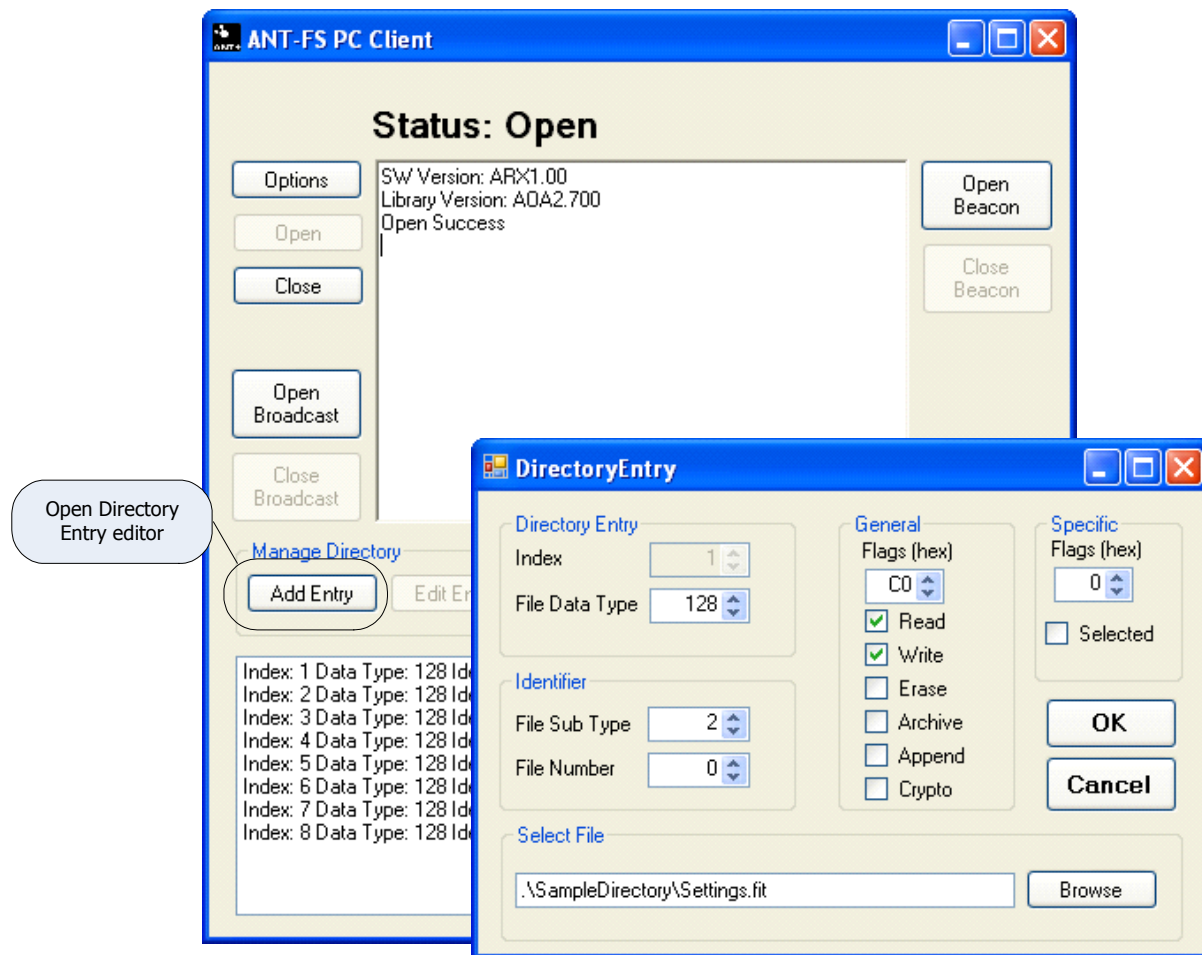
ANT-FS PC Client

Status: Open

Options
Open
Close
Open Broadcast
Close Broadcast

SW Version: ARX1.00
Library Version: AOA2.700
Open Success

Open Beacon
Close Beacon

Open Directory Entry editor

Manage Directory
Add Entry
Edit En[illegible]

Index: 1 Data Type: 128 Id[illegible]
Index: 2 Data Type: 128 Id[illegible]
Index: 3 Data Type: 128 Id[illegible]
Index: 4 Data Type: 128 Id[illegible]
Index: 5 Data Type: 128 Id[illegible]
Index: 6 Data Type: 128 Id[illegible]
Index: 7 Data Type: 128 Id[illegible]
Index: 8 Data Type: 128 Id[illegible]

DirectoryEntry

Directory Entry
Index 1
File Data Type 128

Identifier
File Sub Type 2
File Number 0

General
Flags (hex)
C0
Read
Write
Erase
Archive
Append
Crypto

Specific
Flags (hex)
0
Selected

OK
Cancel

Select File
.\SampleDirectory\Settings.fit
Browse